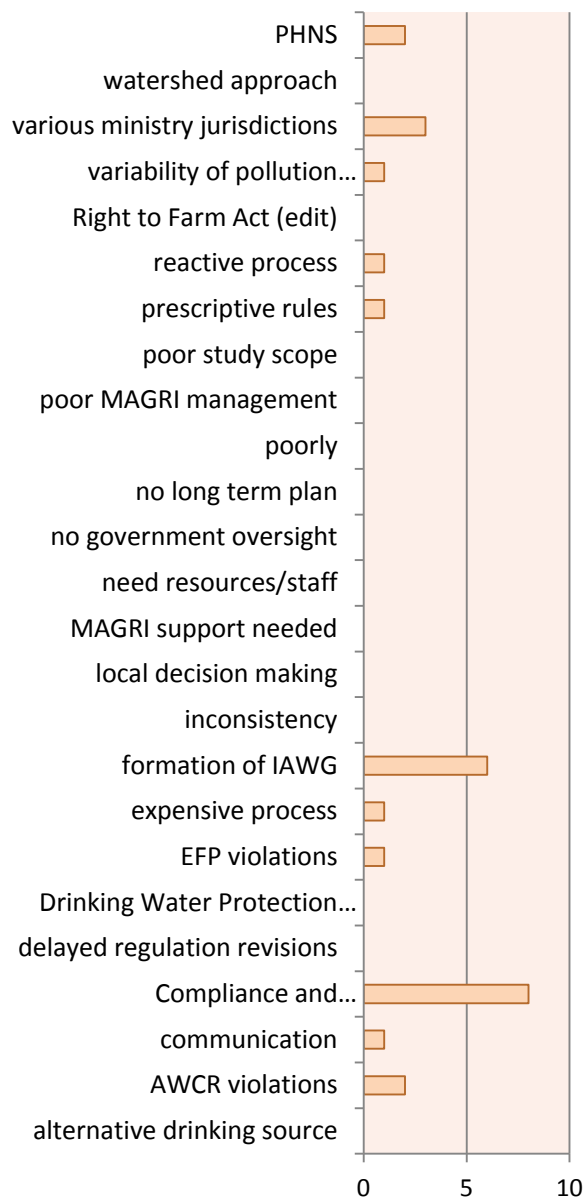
PHNS
watershed approach
various ministry jurisdictions
variability of pollution…
Right to Farm Act (edit)
reactive process
prescriptive rules
poor study scope
poor MAGRI management
poorly
no long term plan
no government oversight
need resources/staff
MAGRI support needed
local decision making
inconsistency
formation of IAWG
expensive process
EFP violations
Drinking Water Protection…
delayed regulation revisions
Compliance and…
communication
AWCR violations
alternative drinking source

0
5
10